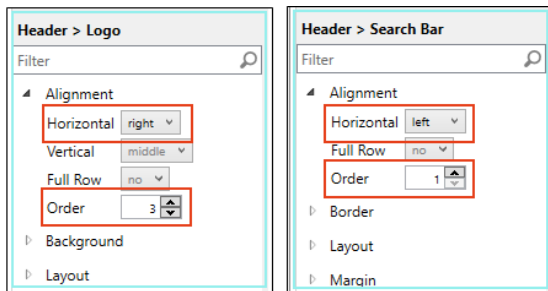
Header > Logo

Filter

Alignment

Horizontal right

Vertical middle

Full Row no

Order 3

Background

Layout

Header > Search Bar

Filter

Alignment

Horizontal left

Full Row no

Order 1

Border

Layout

Margin